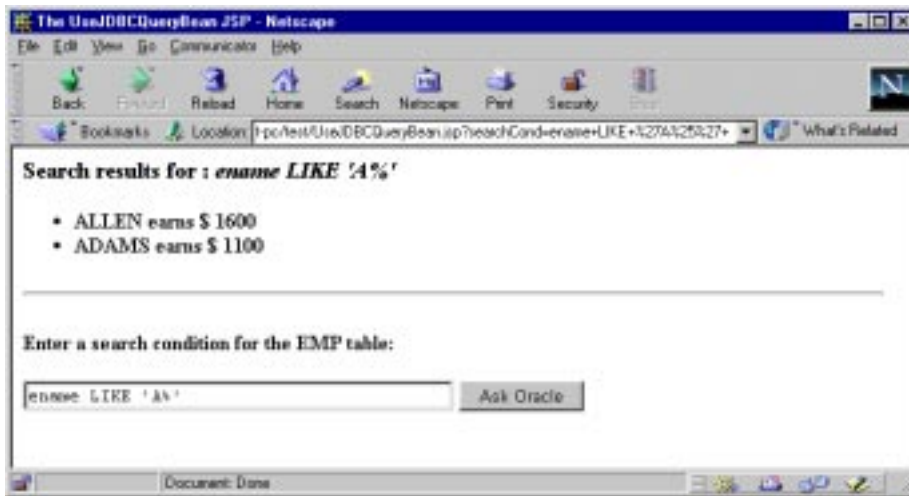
The UseJDBCQueryBean JSP - Netscape

File Edit View Go Communicator Help

Back Forward Reload Home Search Netscape Print Security Stop

Bookmarks Location: t-pc/test/UseJDBCQueryBean.jsp?searchCond=ename+LIKE+%27A%25%27+ What's Related

Search results for : *ename LIKE 'A%'*

- ALLEN earns \$ 1600
- ADAMS earns \$ 1100

Enter a search condition for the EMP table:

ename LIKE 'A%'

Ask Oracle

Document: Done